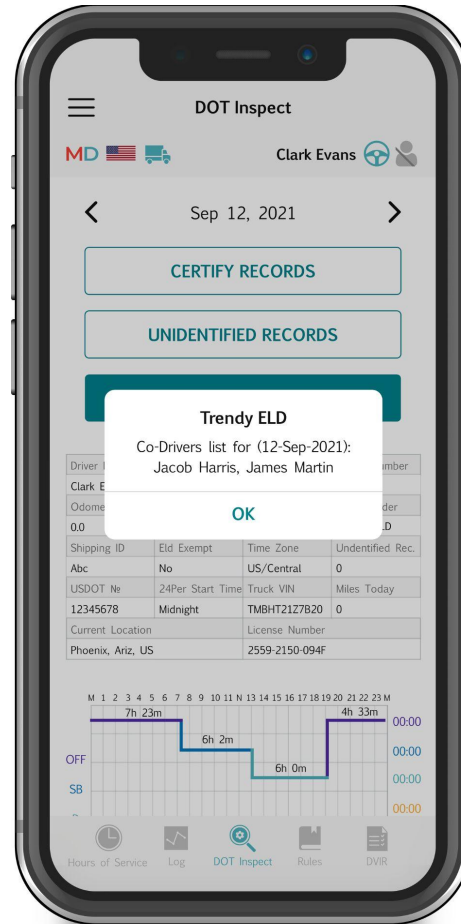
DOT Inspect

MD

Clark Evans

Sep 12, 2021

CERTIFY RECORDS

UNIDENTIFIED RECORDS

Trendy ELD

Co-Drivers list for (12-Sep-2021): Jacob Harris, James Martin

OK

| Driver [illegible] | | | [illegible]umber |
|---|---|---|---|
| Clark E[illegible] | | | |
| Odome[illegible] | | | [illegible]der |
| 0.0 | | | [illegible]LD |
| Shipping ID | Eld Exempt | Time Zone | Undentified Rec. |
| Abc | No | US/Central | 0 |
| USDOT № | 24Per Start Time | Truck VIN | Miles Today |
| 12345678 | Midnight | TMBHT21Z7B20 | 0 |
| Current Location | | License Number | |
| Phoenix, Ariz, US | | 2559-2150-094F | |

M 1 2 3 4 5 6 7 8 9 10 11 N 13 14 15 16 17 18 19 20 21 22 23 M

7h 23m

4h 33m

00:00

6h 2m

00:00

OFF

6h 0m

00:00

SB

00:00

Hours of Service

Log

DOT Inspect

Rules

DVIR